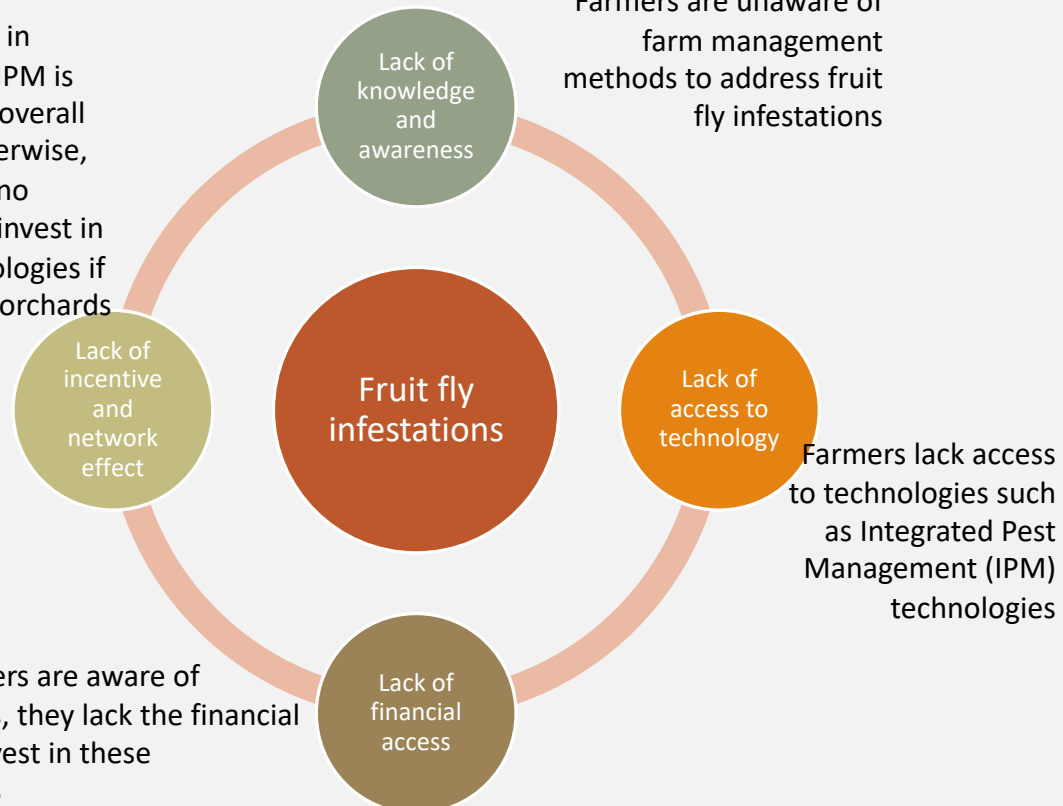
in
PM is
overall
erwise,
no
invest in
ologies if
orchards

Farmers are unaware of farm management methods to address fruit fly infestations

Lack of knowledge and awareness

Lack of incentive and network effect

Fruit fly infestations

Lack of access to technology

Farmers lack access to technologies such as Integrated Pest Management (IPM) technologies

Lack of financial access

ers are aware of
, they lack the financial
est in these